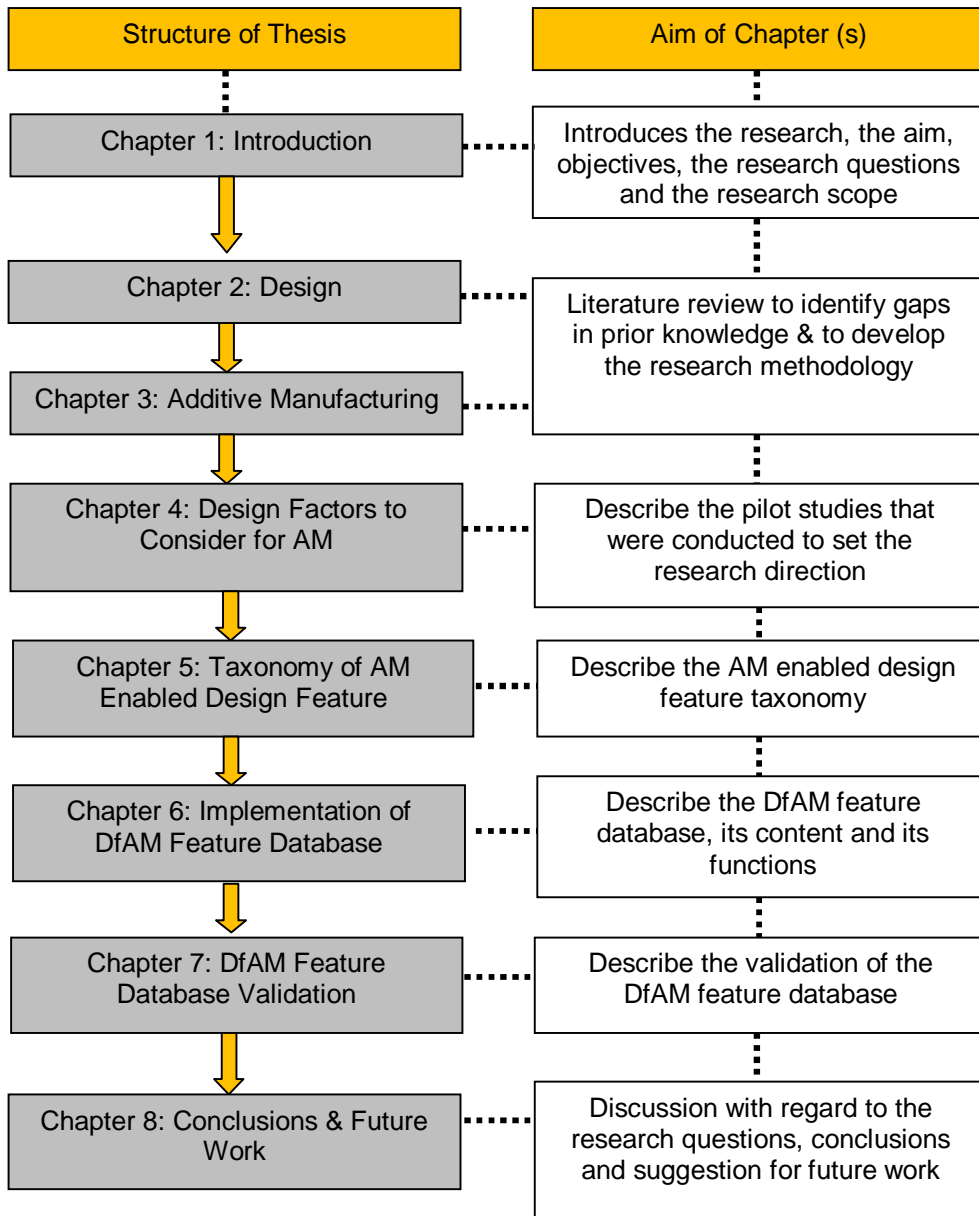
Structure of Thesis

Aim of Chapter (s)

Chapter 1: Introduction

Introduces the research, the aim, objectives, the research questions and the research scope

Chapter 2: Design

Literature review to identify gaps in prior knowledge & to develop the research methodology

Chapter 3: Additive Manufacturing

Chapter 4: Design Factors to Consider for AM

Describe the pilot studies that were conducted to set the research direction

Chapter 5: Taxonomy of AM Enabled Design Feature

Describe the AM enabled design feature taxonomy

Chapter 6: Implementation of DfAM Feature Database

Describe the DfAM feature database, its content and its functions

Chapter 7: DfAM Feature Database Validation

Describe the validation of the DfAM feature database

Chapter 8: Conclusions & Future Work

Discussion with regard to the research questions, conclusions and suggestion for future work